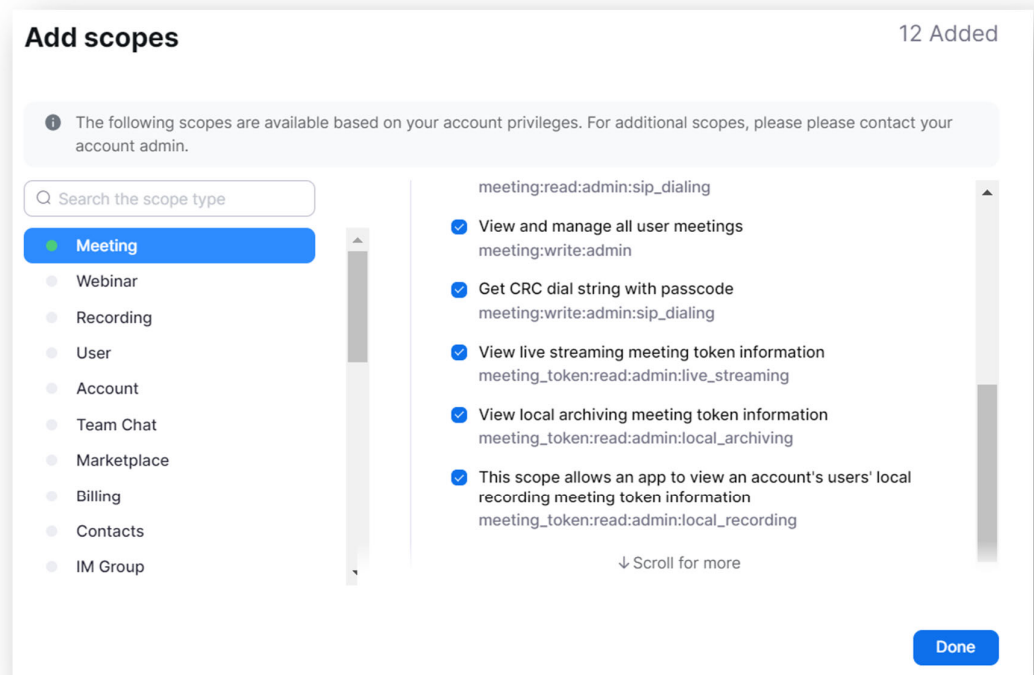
Add scopes

12 Added

The following scopes are available based on your account privileges. For additional scopes, please please contact your account admin.

Search the scope type

Meeting
Webinar
Recording
User
Account
Team Chat
Marketplace
Billing
Contacts
IM Group

meeting:read:admin:sip_dialing

View and manage all user meetings
meeting:write:admin

Get CRC dial string with passcode
meeting:write:admin:sip_dialing

View live streaming meeting token information
meeting_token:read:admin:live_streaming

View local archiving meeting token information
meeting_token:read:admin:local_archiving

This scope allows an app to view an account's users' local recording meeting token information
meeting_token:read:admin:local_recording

↓Scroll for more

Done